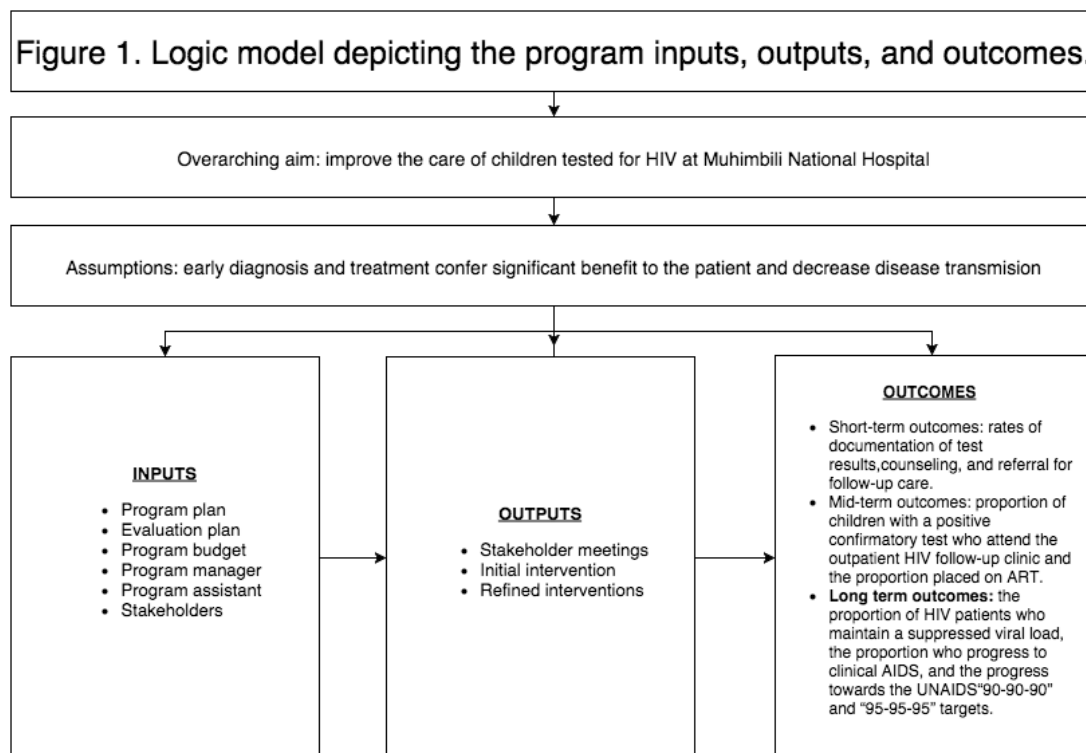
Figure 1. Logic model depicting the program inputs, outputs, and outcomes.

Overarching aim: improve the care of children tested for HIV at Muhimbili National Hospital

Assumptions: early diagnosis and treatment confer significant benefit to the patient and decrease disease transmision

INPUTS

- Program plan
- Evaluation plan
- Program budget
- Program manager
- Program assistant
- Stakeholders

OUTPUTS

- Stakeholder meetings
- Initial intervention
- Refined interventions

OUTCOMES

- Short-term outcomes: rates of documentation of test results,counseling, and referral for follow-up care.
- Mid-term outcomes: proportion of children with a positive confirmatory test who attend the outpatient HIV follow-up clinic and the proportion placed on ART.
- **Long term outcomes:** the proportion of HIV patients who maintain a suppressed viral load, the proportion who progress to clinical AIDS, and the progress towards the UNAIDS“90-90-90” and “95-95-95” targets.